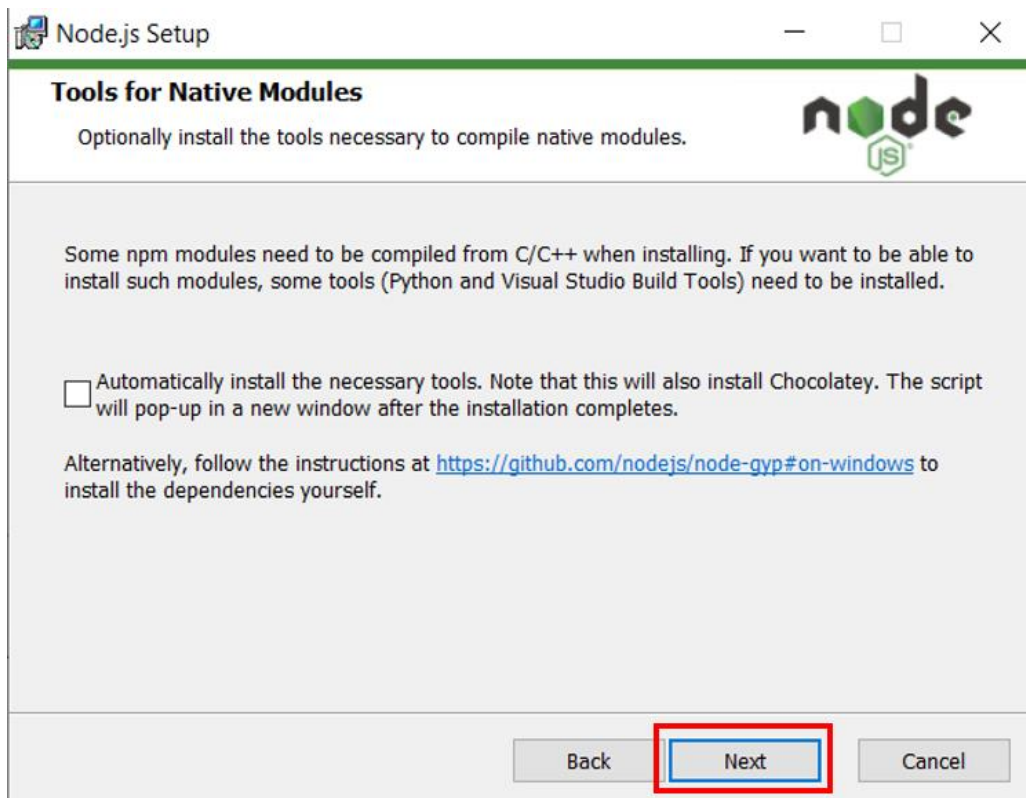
Node.js Setup

Tools for Native Modules

Optionally install the tools necessary to compile native modules.

node JS

Some npm modules need to be compiled from C/C++ when installing. If you want to be able to install such modules, some tools (Python and Visual Studio Build Tools) need to be installed.

Automatically install the necessary tools. Note that this will also install Chocolatey. The script will pop-up in a new window after the installation completes.

Alternatively, follow the instructions at https://github.com/nodejs/node-gyp#on-windows to install the dependencies yourself.

Back Next Cancel